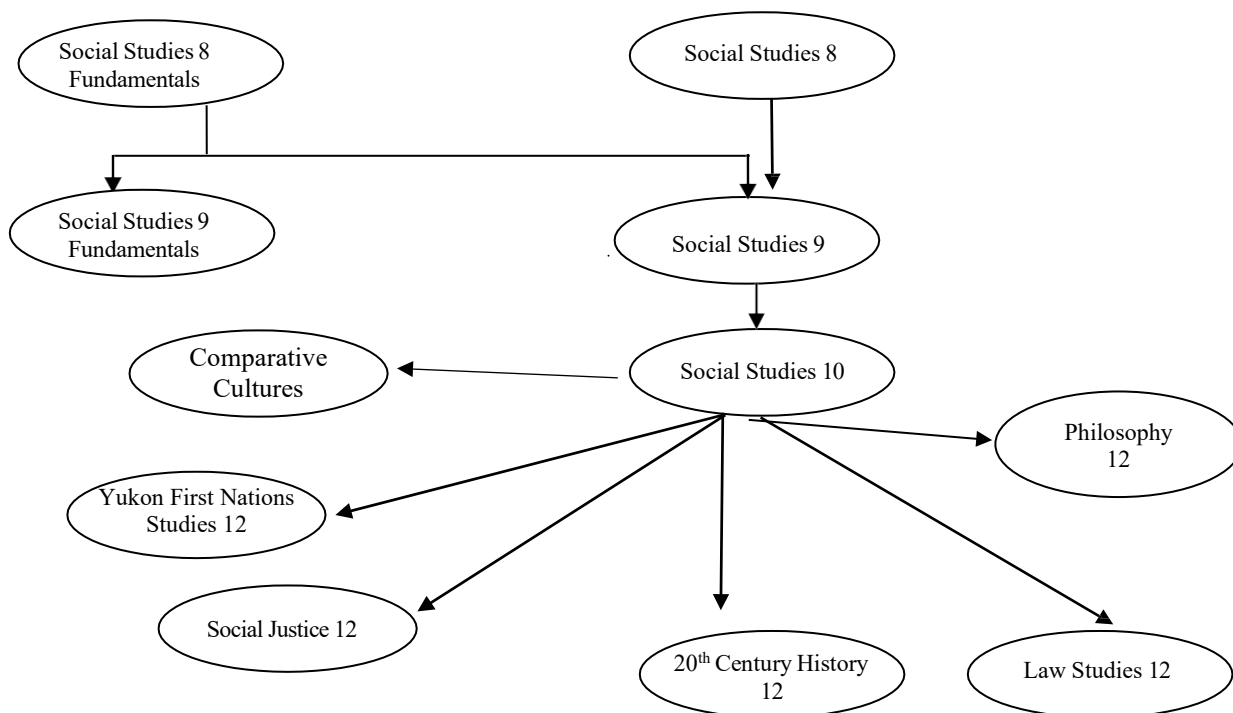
Social Studies 8 Fundamentals

Social Studies 8

Social Studies 9 Fundamentals

Social Studies 9

Comparative Cultures

Social Studies 10

Philosophy 12

Yukon First Nations Studies 12

Social Justice 12

20$^{th}$ Century History 12

Law Studies 12